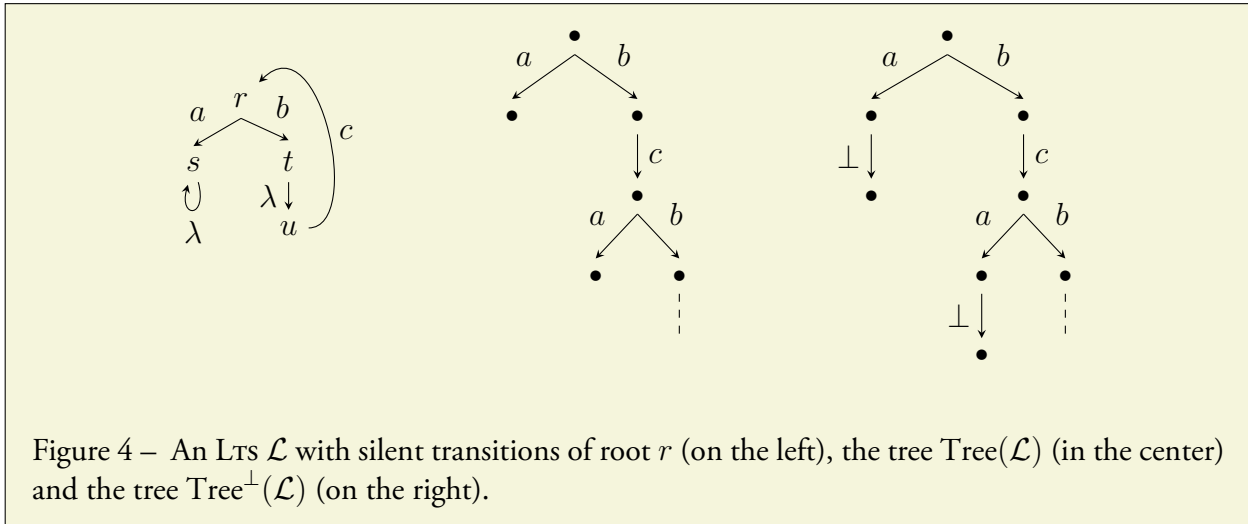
$r$
$a$ $b$
$s$ $t$
$c$
$\lambda$ $\lambda$
$u$

$a$ $b$
$c$
$a$ $b$

$a$ $b$
$\bot$
$c$
$a$ $b$
$\bot$

Figure 4 – An Lts $\mathcal{L}$ with silent transitions of root $r$ (on the left), the tree $\mathrm{Tree}(\mathcal{L})$ (in the center) and the tree $\mathrm{Tree}^{\bot}(\mathcal{L})$ (on the right).